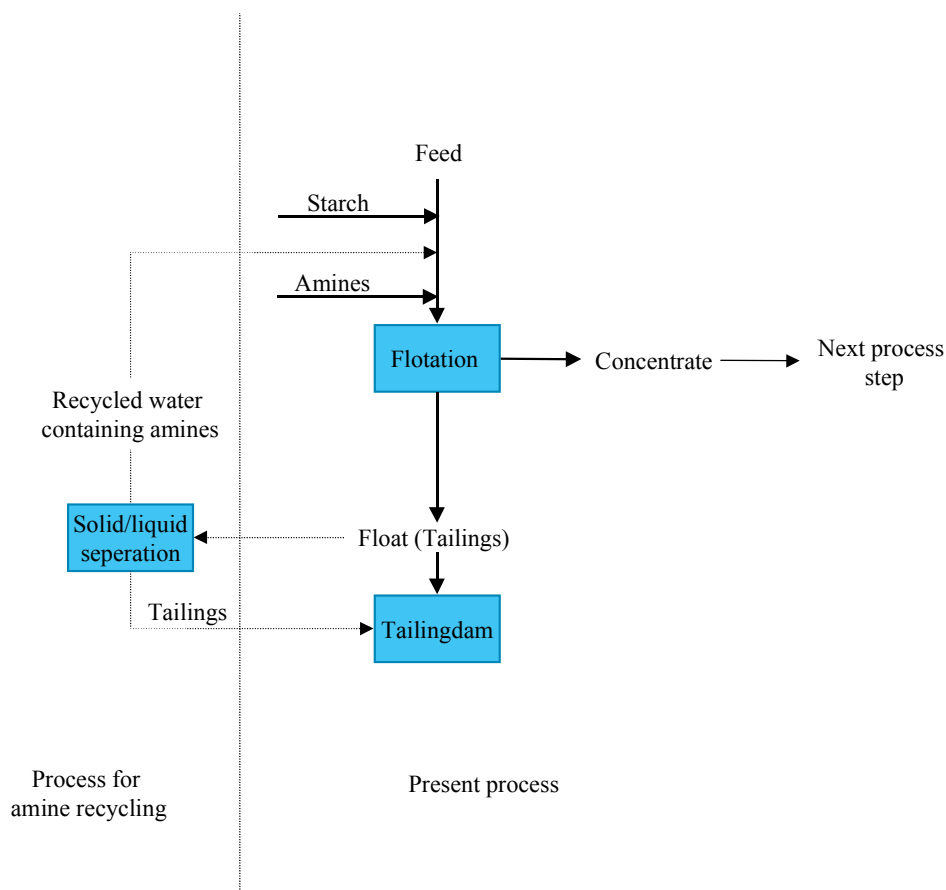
Feed

Starch

Amines

Flotation

Concentrate

Next process step

Recycled water containing amines

Solid/liquid seperation

Float (Tailings)

Tailings

Tailingdam

Process for amine recycling

Present process